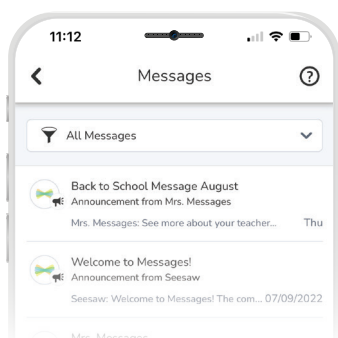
11:12

Messages

All Messages

Back to School Message August
Announcement from Mrs. Messages
Mrs. Messages: See more about your teacher... Thu

Welcome to Messages!
Announcement from Seesaw
Seesaw: Welcome to Messages! The com... 07/09/2022

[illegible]